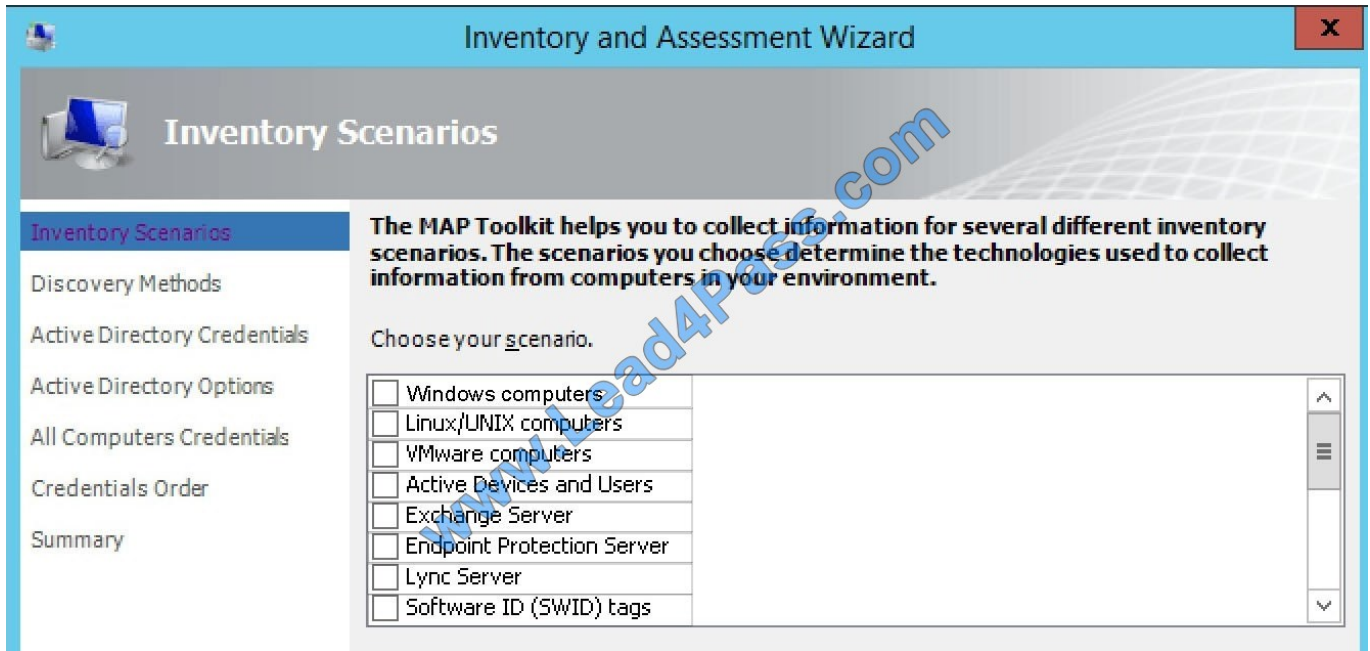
Inventory and Assessment Wizard

x

Inventory Scenarios

Inventory Scenarios
Discovery Methods
Active Directory Credentials
Active Directory Options
All Computers Credentials
Credentials Order
Summary

The MAP Toolkit helps you to collect information for several different inventory scenarios. The scenarios you choose determine the technologies used to collect information from computers in your environment.

Choose your scenario.

Windows computers
Linux/UNIX computers
VMware computers
Active Devices and Users
Exchange Server
Endpoint Protection Server
Lync Server
Software ID (SWID) tags

www.Lead4Pass.com